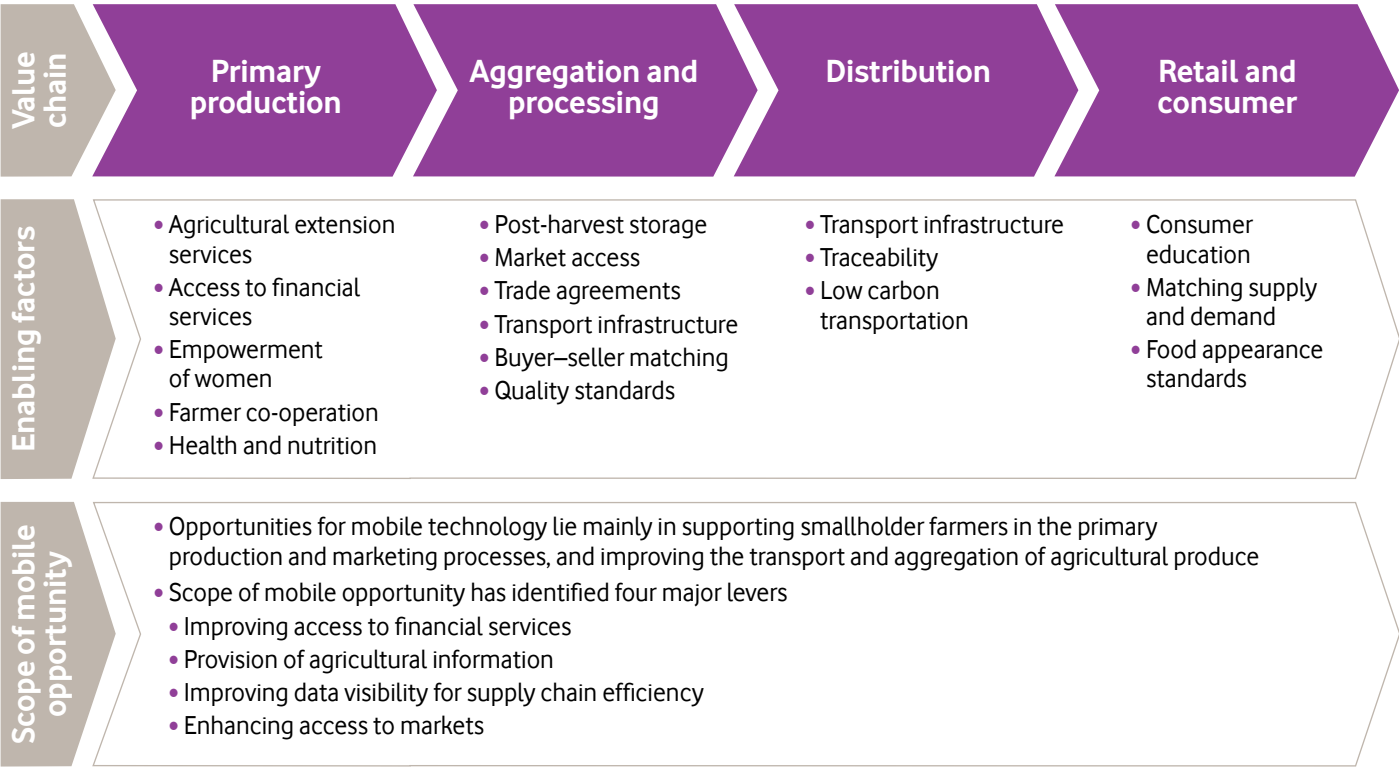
Value chain

Primary production

Aggregation and processing

Distribution

Retail and consumer

Enabling factors

• Agricultural extension services
• Access to financial services
• Empowerment of women
• Farmer co-operation
• Health and nutrition

• Post-harvest storage
• Market access
• Trade agreements
• Transport infrastructure
• Buyer–seller matching
• Quality standards

• Transport infrastructure
• Traceability
• Low carbon transportation

• Consumer education
• Matching supply and demand
• Food appearance standards

Scope of mobile opportunity

• Opportunities for mobile technology lie mainly in supporting smallholder farmers in the primary production and marketing processes, and improving the transport and aggregation of agricultural produce
• Scope of mobile opportunity has identified four major levers
• Improving access to financial services
• Provision of agricultural information
• Improving data visibility for supply chain efficiency
• Enhancing access to markets